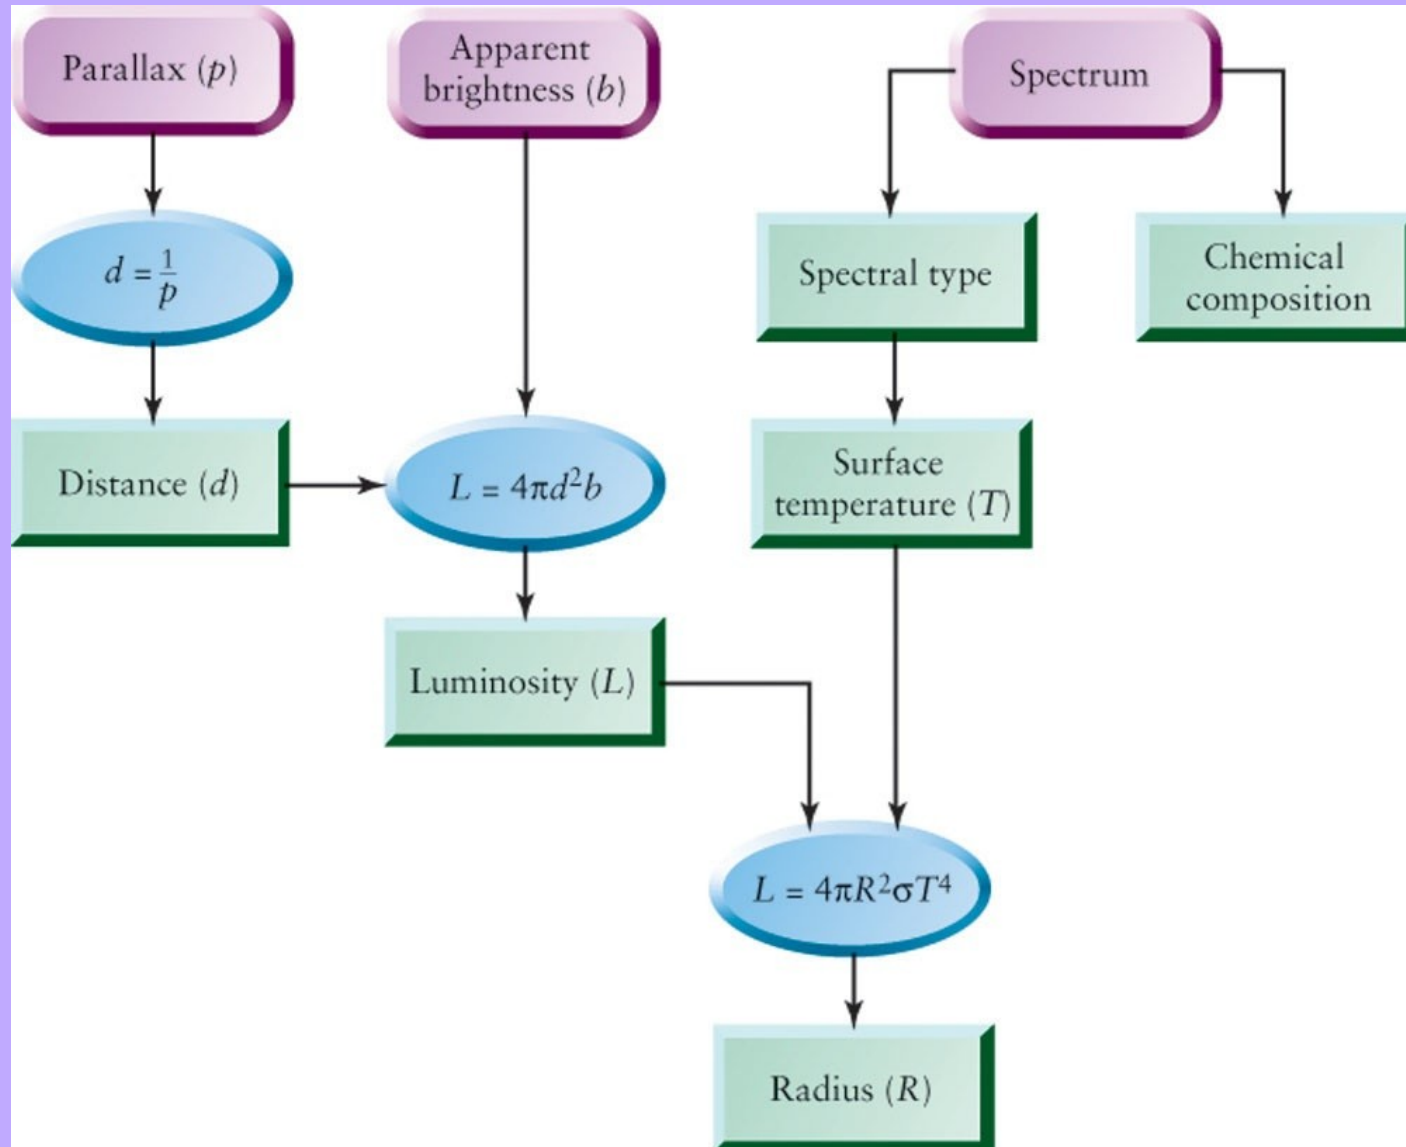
Parallax $(p)$

Apparent brightness $(b)$

Spectrum

$d = \frac{1}{p}$

Spectral type

Chemical composition

Distance $(d)$

$L = 4\pi d^2 b$

Surface temperature $(T)$

Luminosity $(L)$

$L = 4\pi R^2 \sigma T^4$

Radius $(R)$